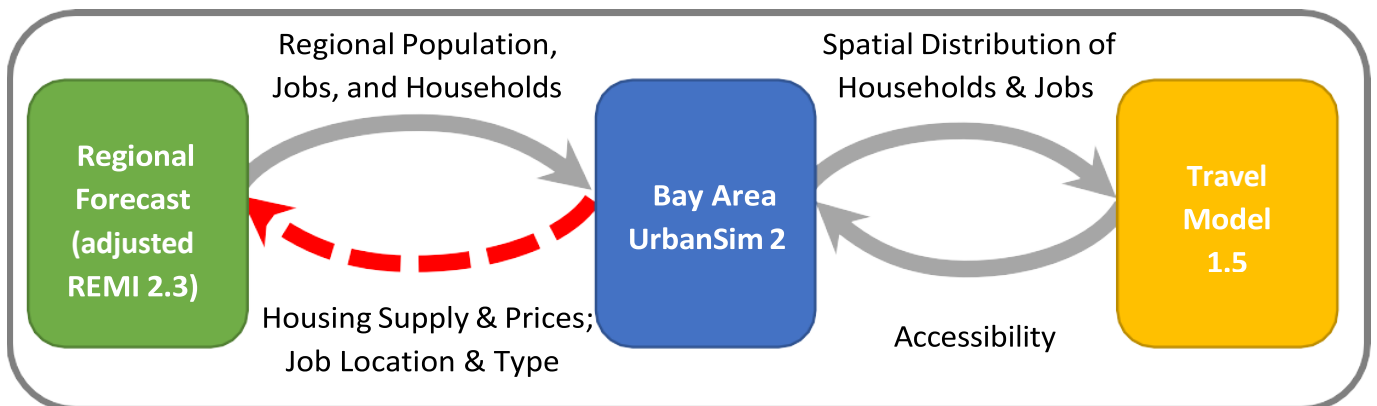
Regional Population, Jobs, and Households

Spatial Distribution of Households & Jobs

Regional Forecast (adjusted REMI 2.3)

Bay Area UrbanSim 2

Travel Model 1.5

Housing Supply & Prices; Job Location & Type

Accessibility